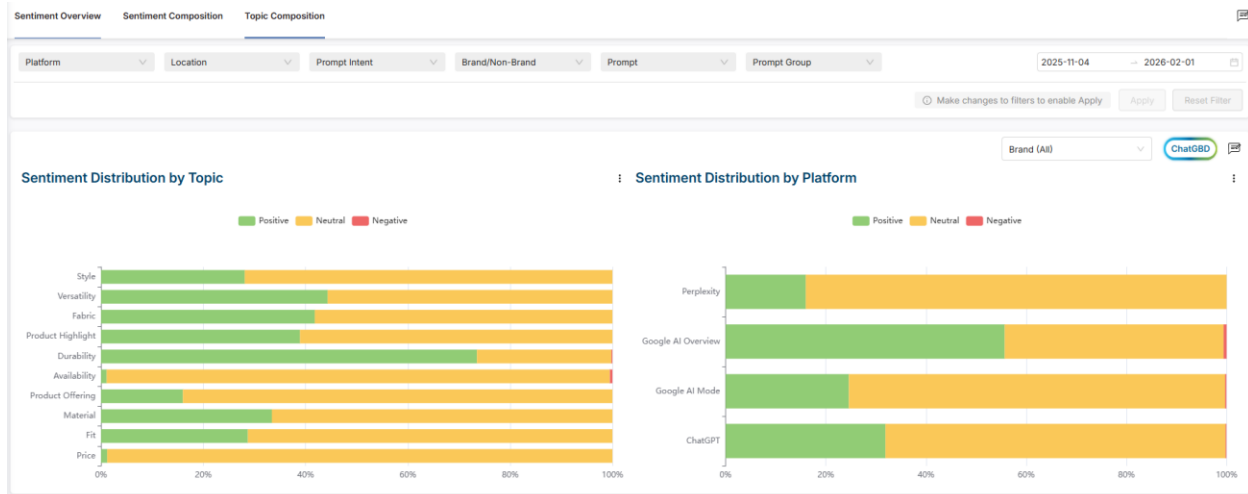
Sentiment Overview
Sentiment Composition
Topic Composition

Platform
Location
Prompt Intent
Brand/Non-Brand
Prompt
Prompt Group
2025-11-04 → 2026-02-01

Make changes to filters to enable Apply
Apply
Reset Filter

Brand (All)
ChatGBD

Sentiment Distribution by Topic

Positive Neutral Negative

Style
Versatility
Fabric
Product Highlight
Durability
Availability
Product Offering
Material
Fit
Price

0% 20% 40% 60% 80% 100%

Sentiment Distribution by Platform

Positive Neutral Negative

Perplexity
Google AI Overview
Google AI Mode
ChatGPT

0% 20% 40% 60% 80% 100%